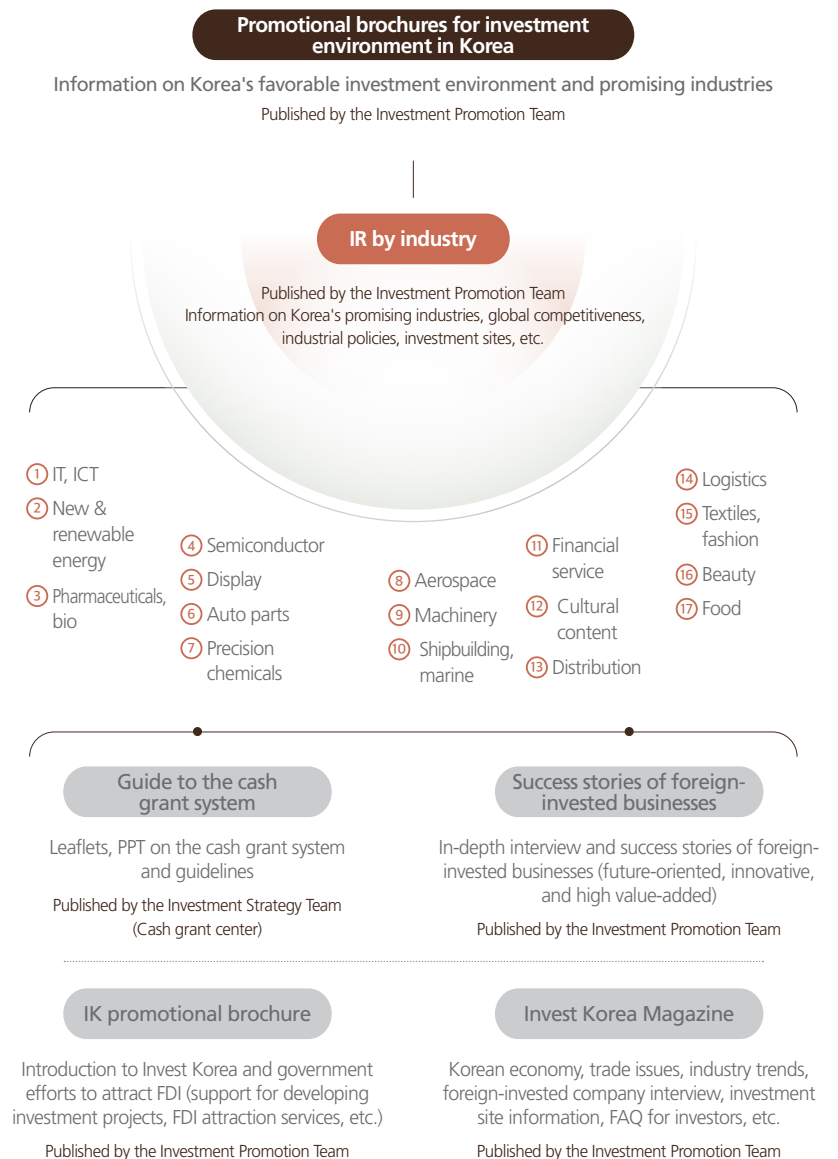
Promotional brochures for investment environment in Korea

Information on Korea's favorable investment environment and promising industries

Published by the Investment Promotion Team

IR by industry

Published by the Investment Promotion Team
Information on Korea's promising industries, global competitiveness, industrial policies, investment sites, etc.

① IT, ICT
② New & renewable energy
③ Pharmaceuticals, bio

④ Semiconductor
⑤ Display
⑥ Auto parts
⑦ Precision chemicals

⑧ Aerospace
⑨ Machinery
⑩ Shipbuilding, marine

⑪ Financial service
⑫ Cultural content
⑬ Distribution

⑭ Logistics
⑮ Textiles, fashion
⑯ Beauty
⑰ Food

Guide to the cash grant system

Leaflets, PPT on the cash grant system and guidelines

Published by the Investment Strategy Team (Cash grant center)

Success stories of foreign-invested businesses

In-depth interview and success stories of foreign-invested businesses (future-oriented, innovative, and high value-added)

Published by the Investment Promotion Team

IK promotional brochure

Introduction to Invest Korea and government efforts to attract FDI (support for developing investment projects, FDI attraction services, etc.)

Published by the Investment Promotion Team

Invest Korea Magazine

Korean economy, trade issues, industry trends, foreign-invested company interview, investment site information, FAQ for investors, etc.

Published by the Investment Promotion Team